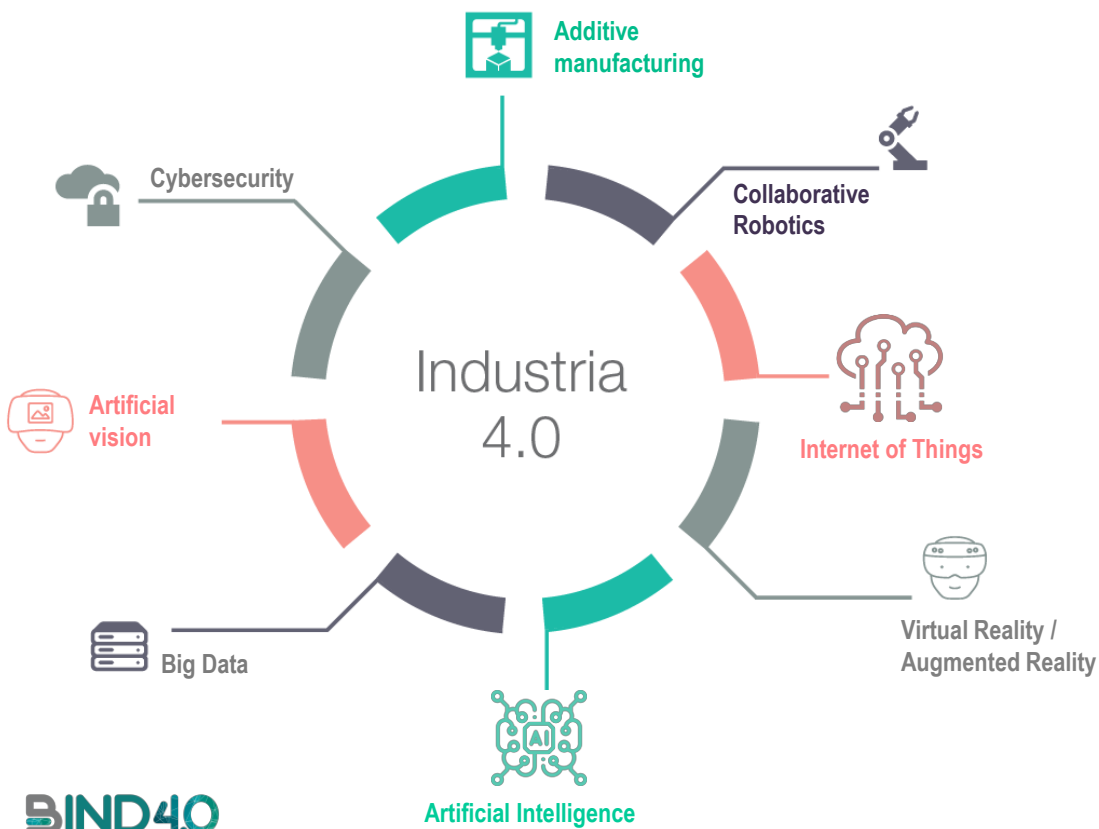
Additive manufacturing

Cybersecurity

Collaborative Robotics

Industria 4.0

Artificial vision

Internet of Things

Virtual Reality / Augmented Reality

Big Data

AI

Artificial Intelligence

BIND4.0